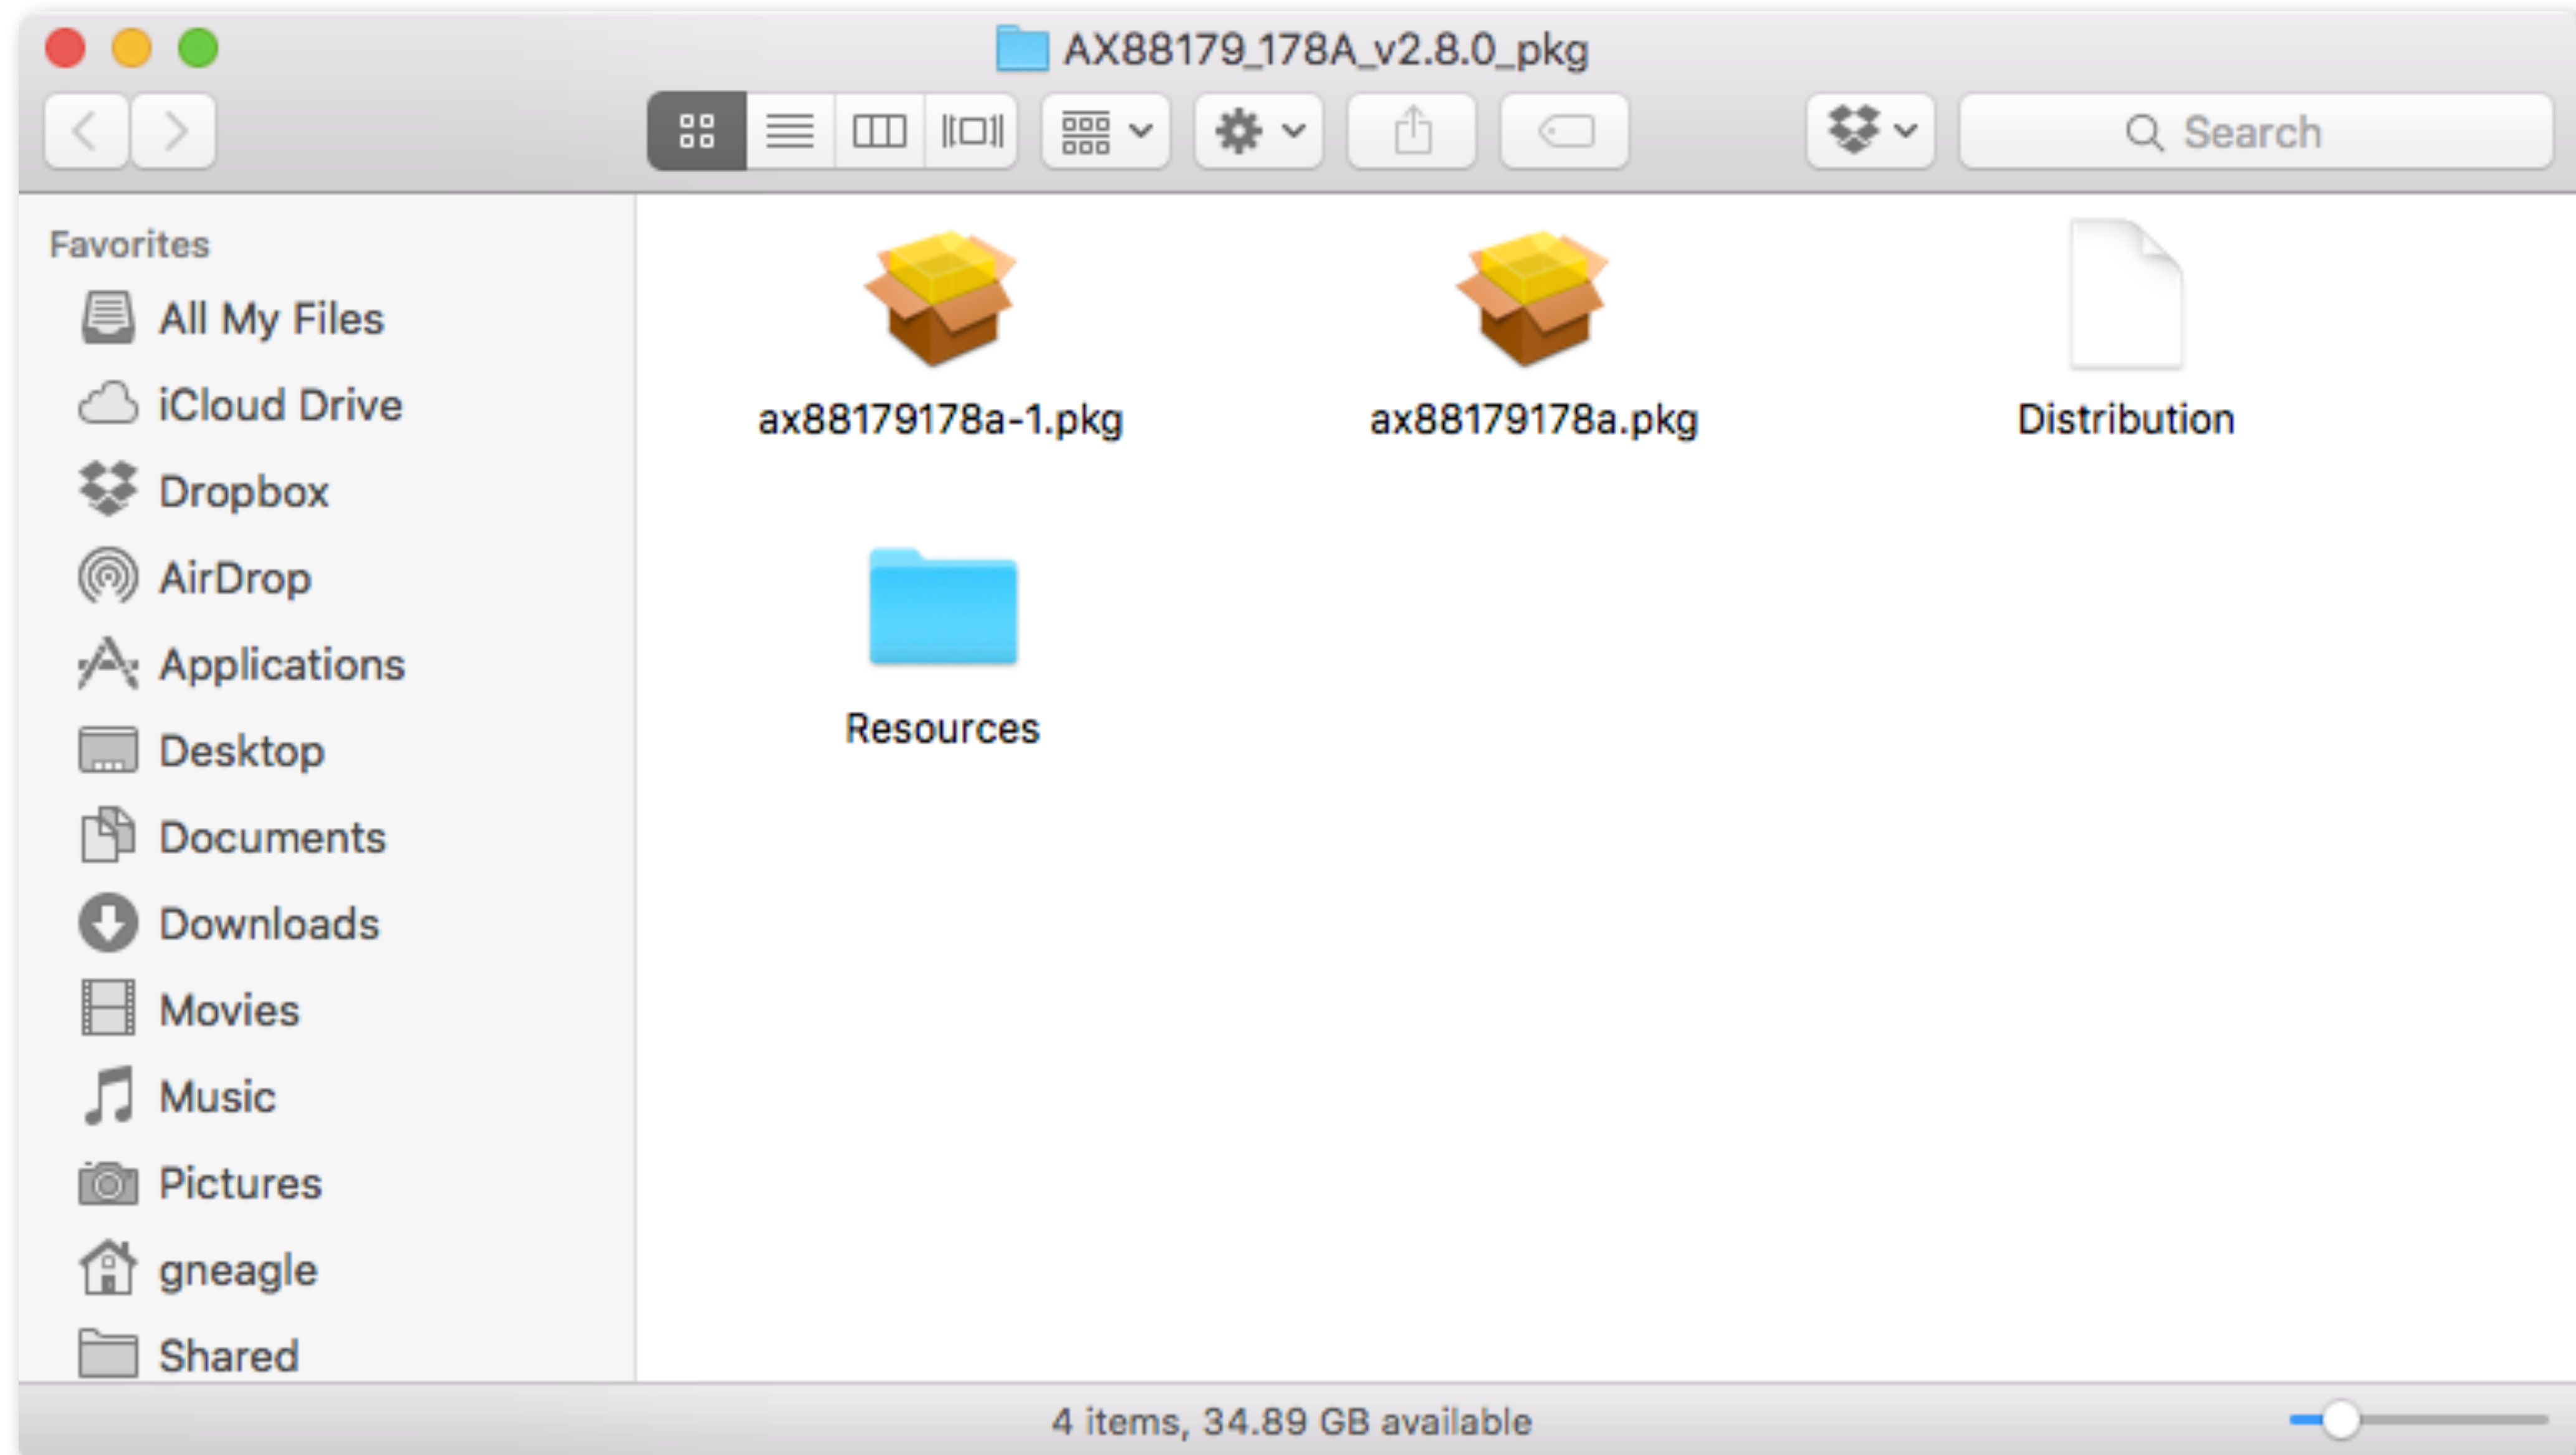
AX88179_178A_v2.8.0_pkg

Search

Favorites
All My Files
iCloud Drive
Dropbox
AirDrop
Applications
Desktop
Documents
Downloads
Movies
Music
Pictures
gneagle
Shared

ax88179178a-1.pkg
ax88179178a.pkg
Distribution
Resources

4 items, 34.89 GB available